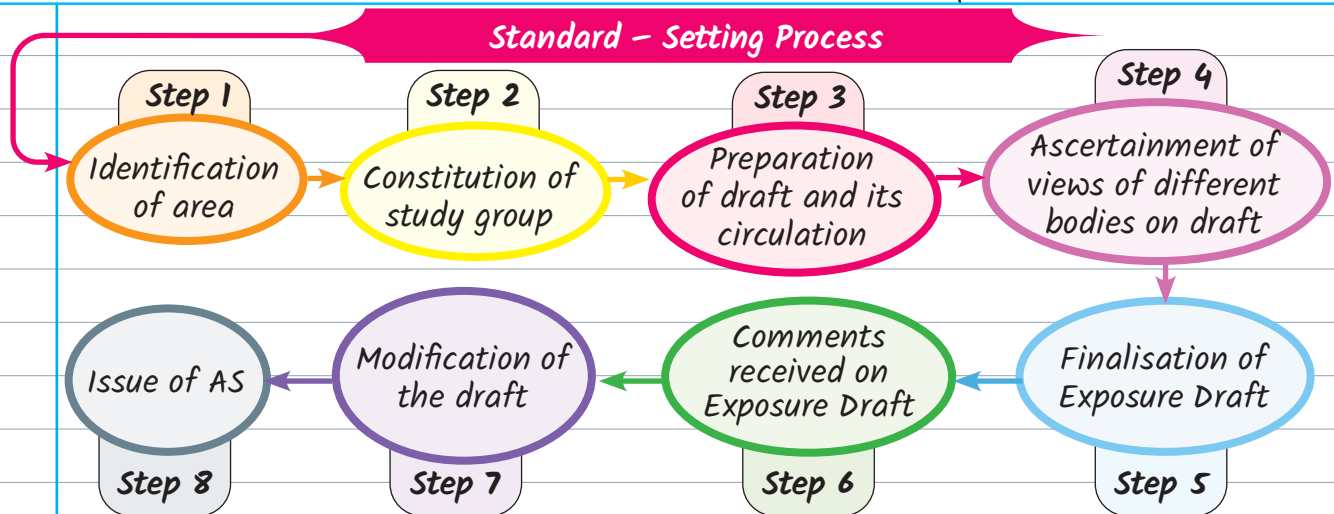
Standard – Setting Process

Step 1
Identification of area

Step 2
Constitution of study group

Step 3
Preparation of draft and its circulation

Step 4
Ascertainment of views of different bodies on draft

Finalisation of Exposure Draft
Step 5

Comments received on Exposure Draft
Step 6

Modification of the draft
Step 7

Issue of AS
Step 8